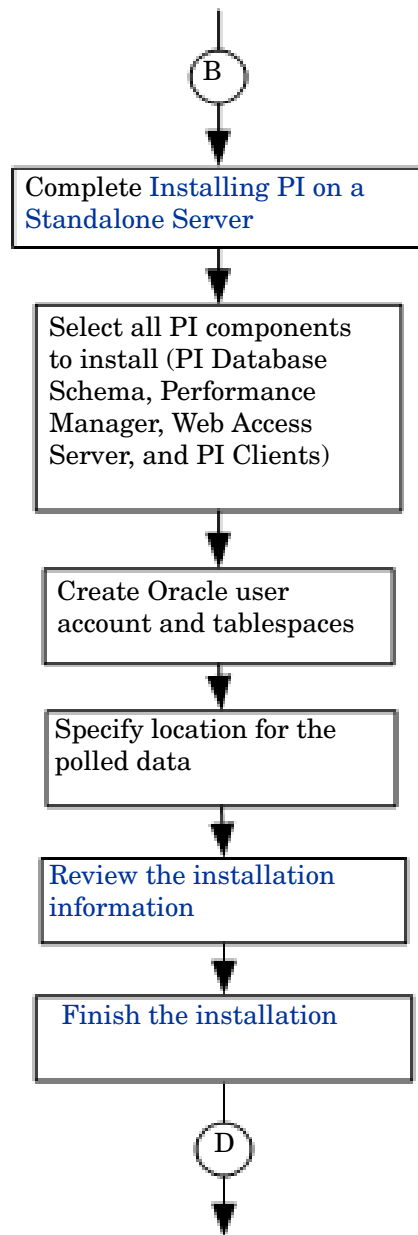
B

Complete Installing PI on a Standalone Server

Select all PI components to install (PI Database Schema, Performance Manager, Web Access Server, and PI Clients)

Create Oracle user account and tablespaces

Specify location for the polled data

Review the installation information

Finish the installation

D